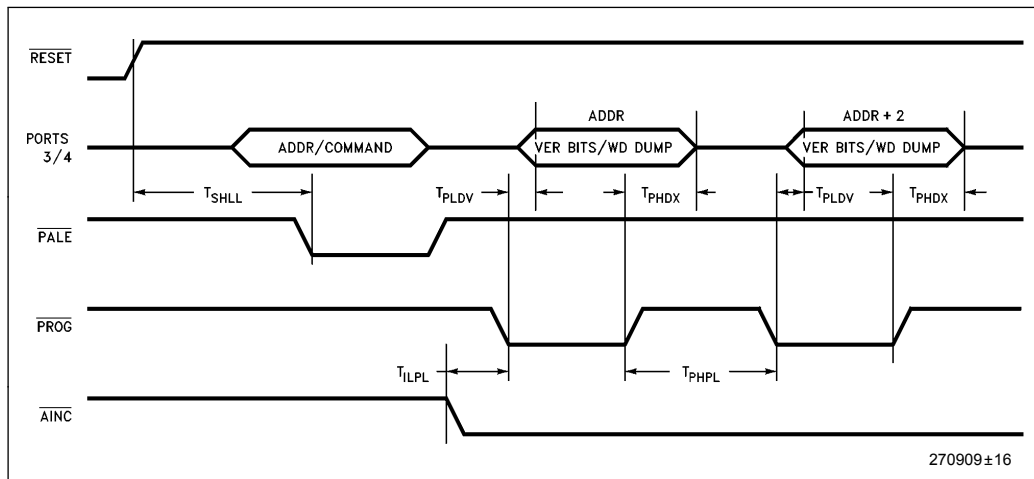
$\overline{RESET}$

PORTS 3/4

ADDR/COMMAND

ADDR

VER BITS/WD DUMP

ADDR + 2

VER BITS/WD DUMP

$T_{SHLL}$

$T_{PLDV}$

$T_{PHDX}$

$T_{PLDV}$

$T_{PHDX}$

$\overline{PALE}$

$\overline{PROG}$

$T_{ILPL}$

$T_{PHPL}$

$\overline{AINC}$

270909±16